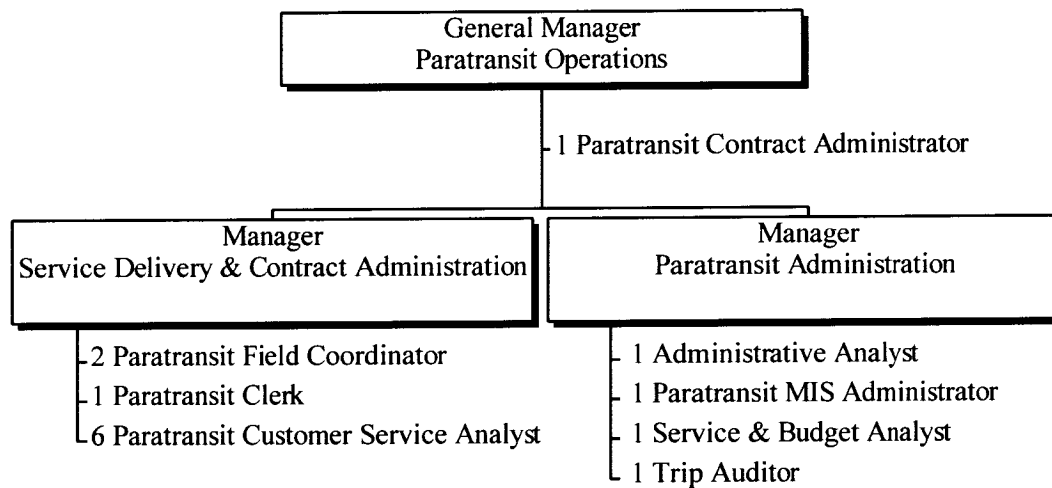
General Manager
Paratransit Operations

1 Paratransit Contract Administrator

Manager
Service Delivery & Contract Administration

2 Paratransit Field Coordinator
1 Paratransit Clerk
6 Paratransit Customer Service Analyst

Manager
Paratransit Administration

1 Administrative Analyst
1 Paratransit MIS Administrator
1 Service & Budget Analyst
1 Trip Auditor